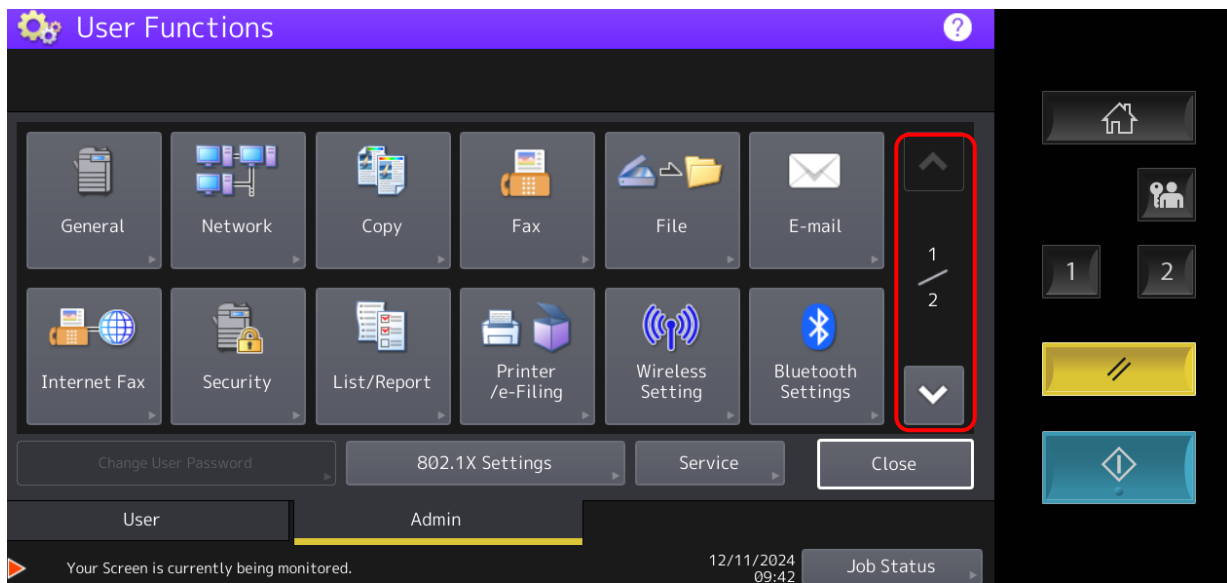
User Functions

?

General

Network

Copy

Fax

File

E-mail

Internet Fax

Security

List/Report

Printer /e-Filing

Wireless Setting

Bluetooth Settings

1/2

Change User Password

802.1X Settings

Service

Close

User

Admin

Your Screen is currently being monitored.

12/11/2024 09:42

Job Status

1

2

//